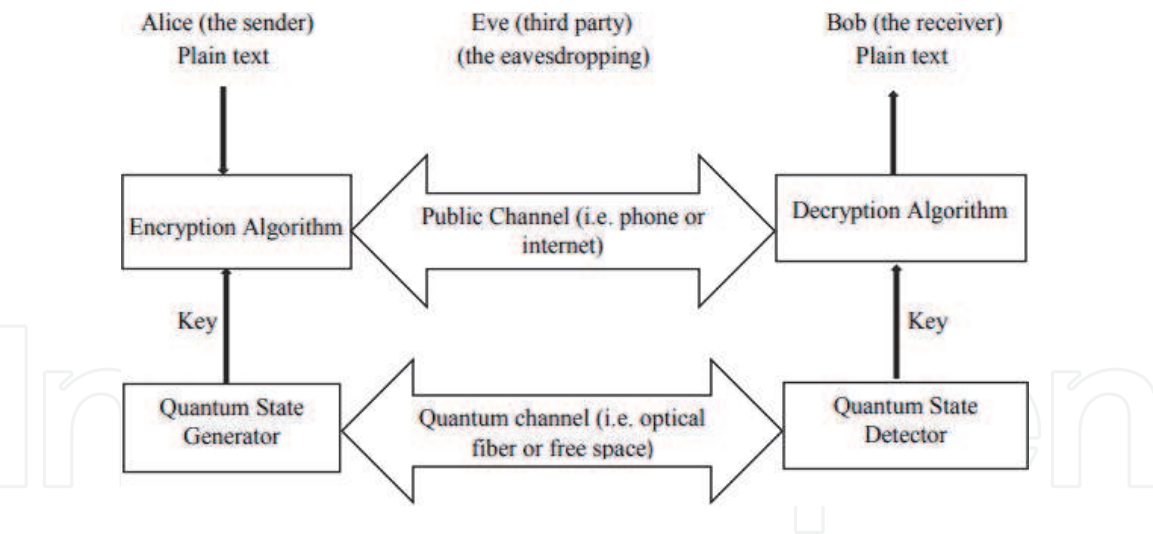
Alice (the sender)
Plain text

Eve (third party)
(the eavesdropping)

Bob (the receiver)
Plain text

Encryption Algorithm

Public Channel (i.e. phone or internet)

Decryption Algorithm

Key

Key

Quantum State Generator

Quantum channel (i.e. optical fiber or free space)

Quantum State Detector